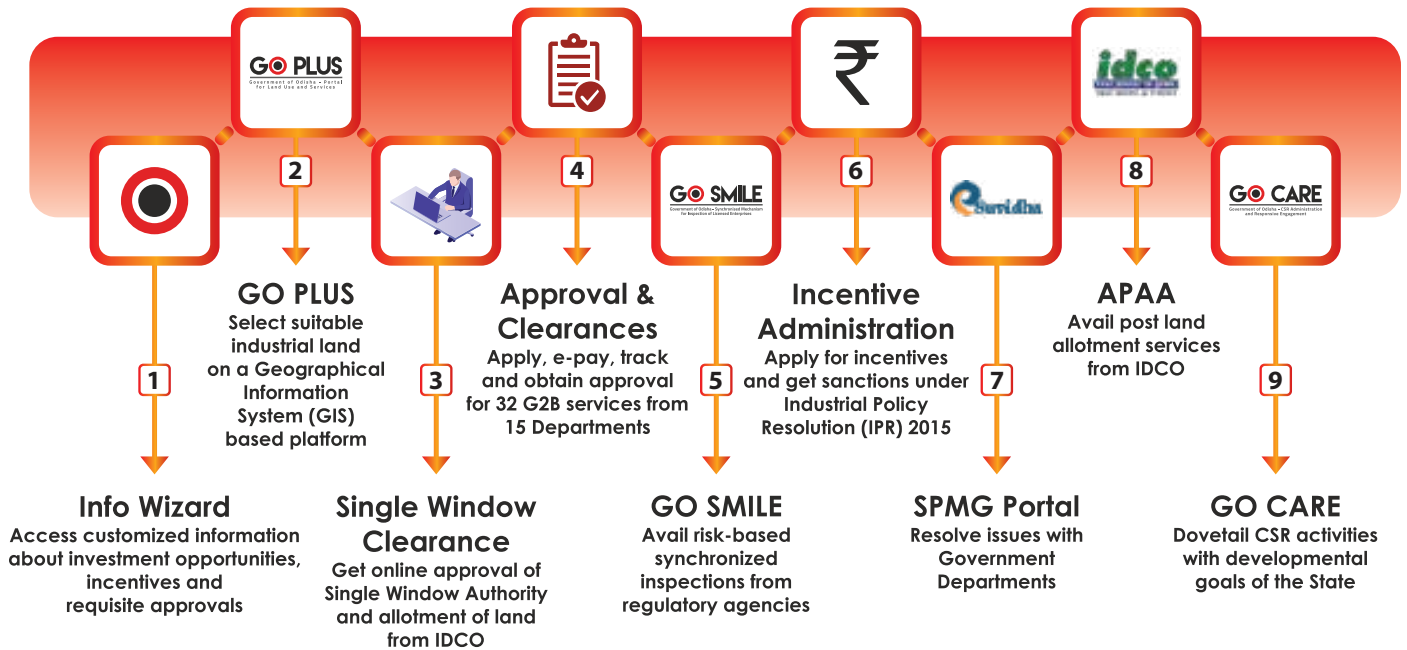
GO PLUS
Government of Odisha • Portal for Land Use and Services

GO SMILE
Government of Odisha • Synchronised Mechanism for Inspection of Licensed Enterprises

₹

idco

eSuvidha

GO CARE
Government of Odisha • CSR Administration and Responsive Engagement

1
Info Wizard
Access customized information about investment opportunities, incentives and requisite approvals

2
GO PLUS
Select suitable industrial land on a Geographical Information System (GIS) based platform

3
Single Window Clearance
Get online approval of Single Window Authority and allotment of land from IDCO

4
Approval & Clearances
Apply, e-pay, track and obtain approval for 32 G2B services from 15 Departments

5
GO SMILE
Avail risk-based synchronized inspections from regulatory agencies

6
Incentive Administration
Apply for incentives and get sanctions under Industrial Policy Resolution (IPR) 2015

7
SPMG Portal
Resolve issues with Government Departments

8
APAA
Avail post land allotment services from IDCO

9
GO CARE
Dovetail CSR activities with developmental goals of the State